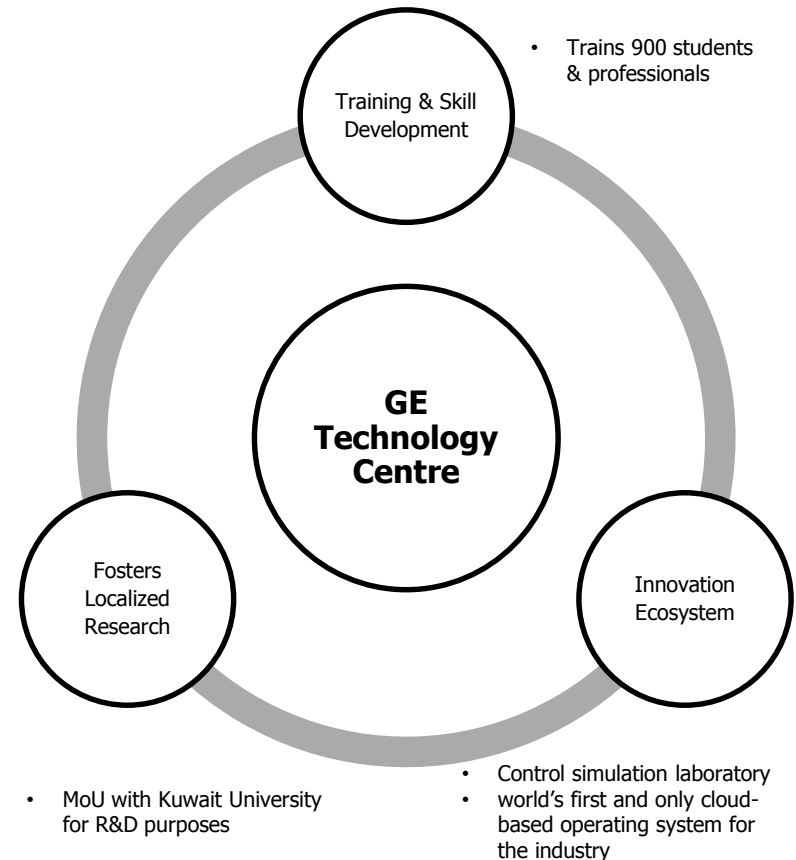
• Trains 900 students & professionals

Training & Skill Development

GE Technology Centre

Fosters Localized Research

Innovation Ecosystem

• MoU with Kuwait University for R&D purposes

• Control simulation laboratory
• world's first and only cloud-based operating system for the industry